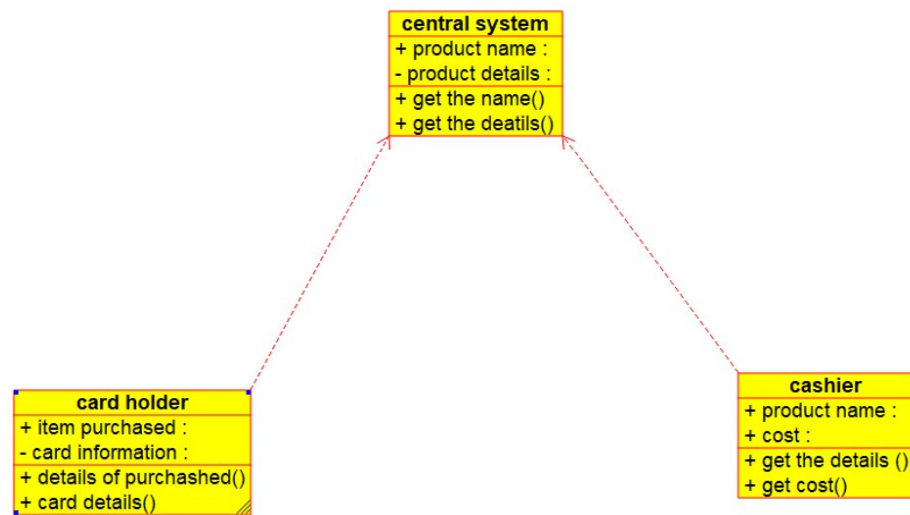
central system
+ product name :
- product details :
+ get the name()
+ get the deatils()

card holder
+ item purchased :
- card information :
+ details of purchashed()
+ card details()

cashier
+ product name :
+ cost :
+ get the details ()
+ get cost()